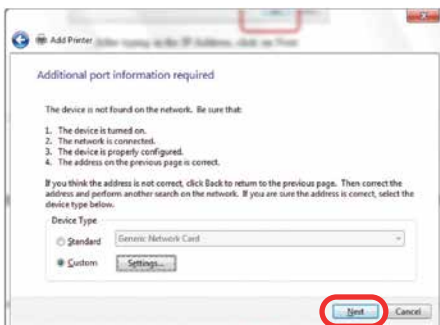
Add Printer

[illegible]

Additional port information required

The device is not found on the network. Be sure that:

1. The device is turned on.
2. The network is connected.
3. The device is properly configured.
4. The address on the previous page is correct.

If you think the address is not correct, click Back to return to the previous page. Then correct the address and perform another search on the network. If you are sure the address is correct, select the device type below.

Device Type

Standard Generic Network Card

Custom Settings...

Next Cancel